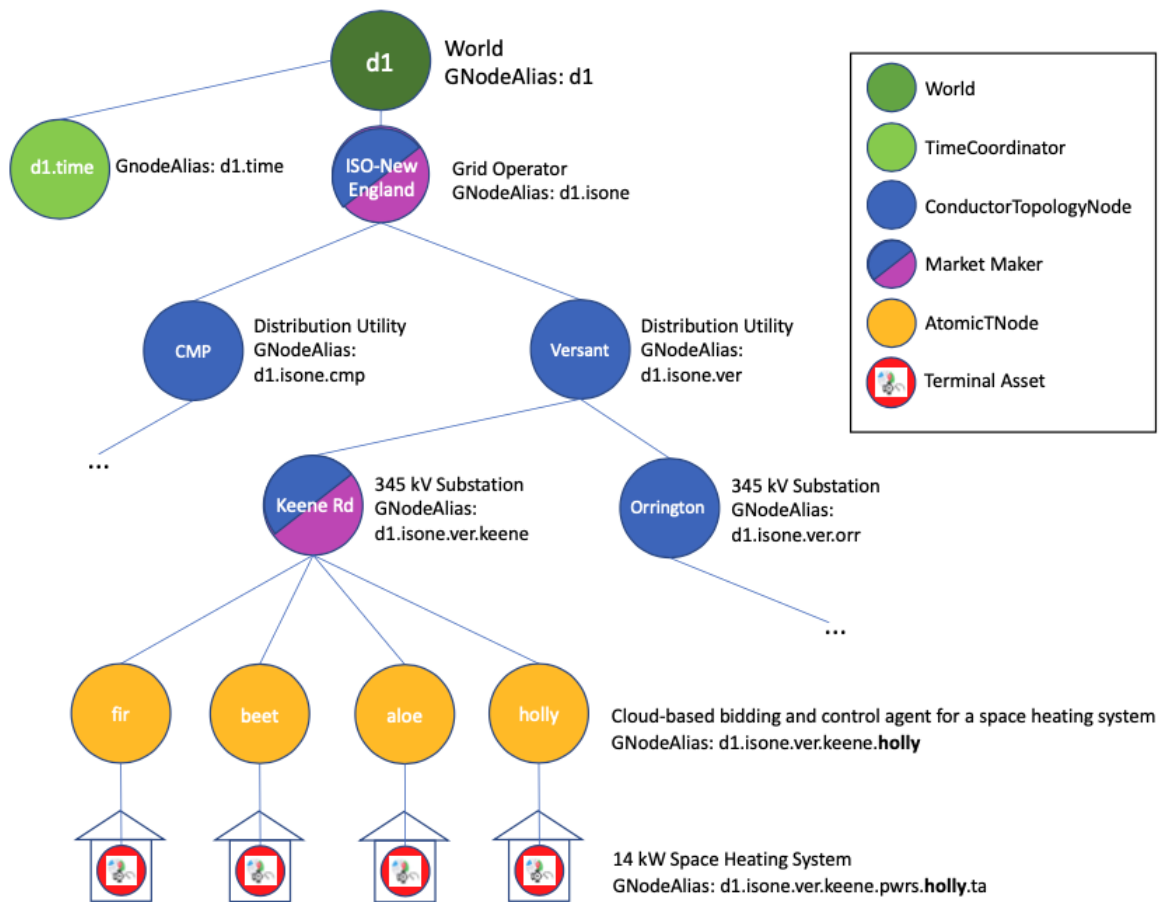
d1 World
GNodeAlias: d1

d1.time GnodeAlias: d1.time

ISO-New England Grid Operator
GNodeAlias: d1.isone

CMP Distribution Utility
GNodeAlias: d1.isone.cmp

...

Versant Distribution Utility
GNodeAlias: d1.isone.ver

Keene Rd 345 kV Substation
GNodeAlias: d1.isone.ver.keene

Orrington 345 kV Substation
GNodeAlias: d1.isone.ver.orr

...

fir beet aloe holly

Cloud-based bidding and control agent for a space heating system
GNodeAlias: d1.isone.ver.keene.**holly**

14 kW Space Heating System
GNodeAlias: d1.isone.ver.keene.pwrs.**holly**.ta

World
TimeCoordinator
ConductorTopologyNode
Market Maker
AtomicTNode
Terminal Asset